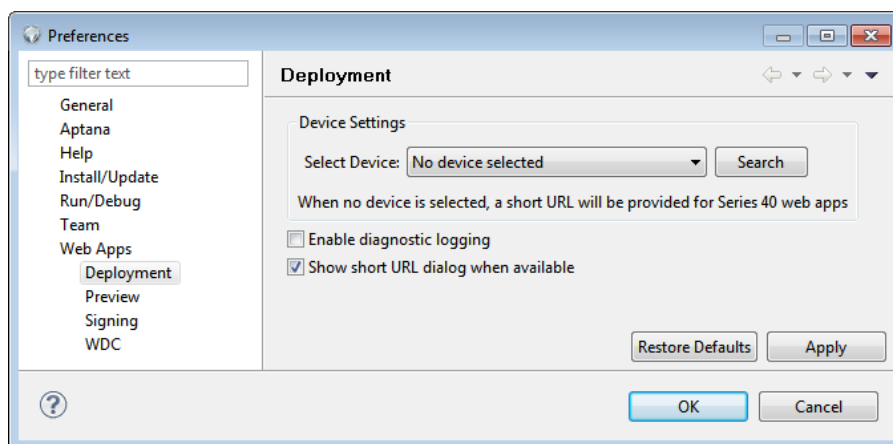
Preferences

type filter text

General
Aptana
Help
Install/Update
Run/Debug
Team
Web Apps
Deployment
Preview
Signing
WDC

Deployment

Device Settings

Select Device: No device selected Search

When no device is selected, a short URL will be provided for Series 40 web apps

Enable diagnostic logging

Show short URL dialog when available

Restore Defaults Apply

OK Cancel